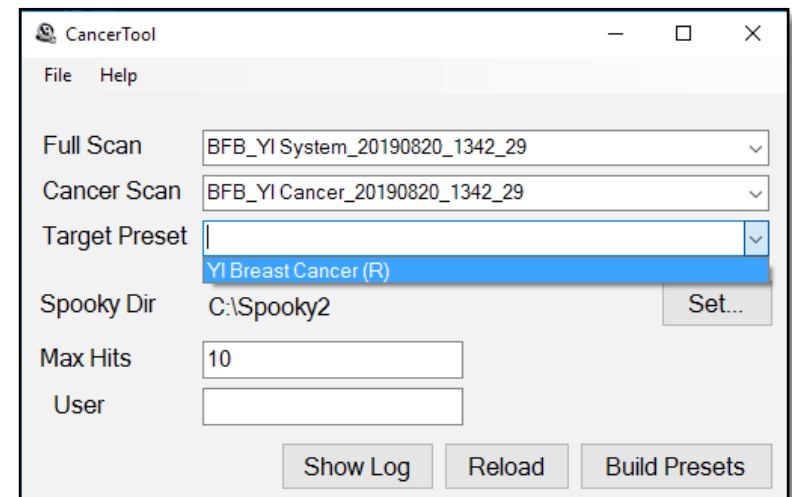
CancerTool

File Help

Full Scan BFB_YI System_20190820_1342_29

Cancer Scan BFB_YI Cancer_20190820_1342_29

Target Preset

YI Breast Cancer (R)

Spooky Dir C:\Spooky2 Set...

Max Hits 10

User

Show Log Reload Build Presets